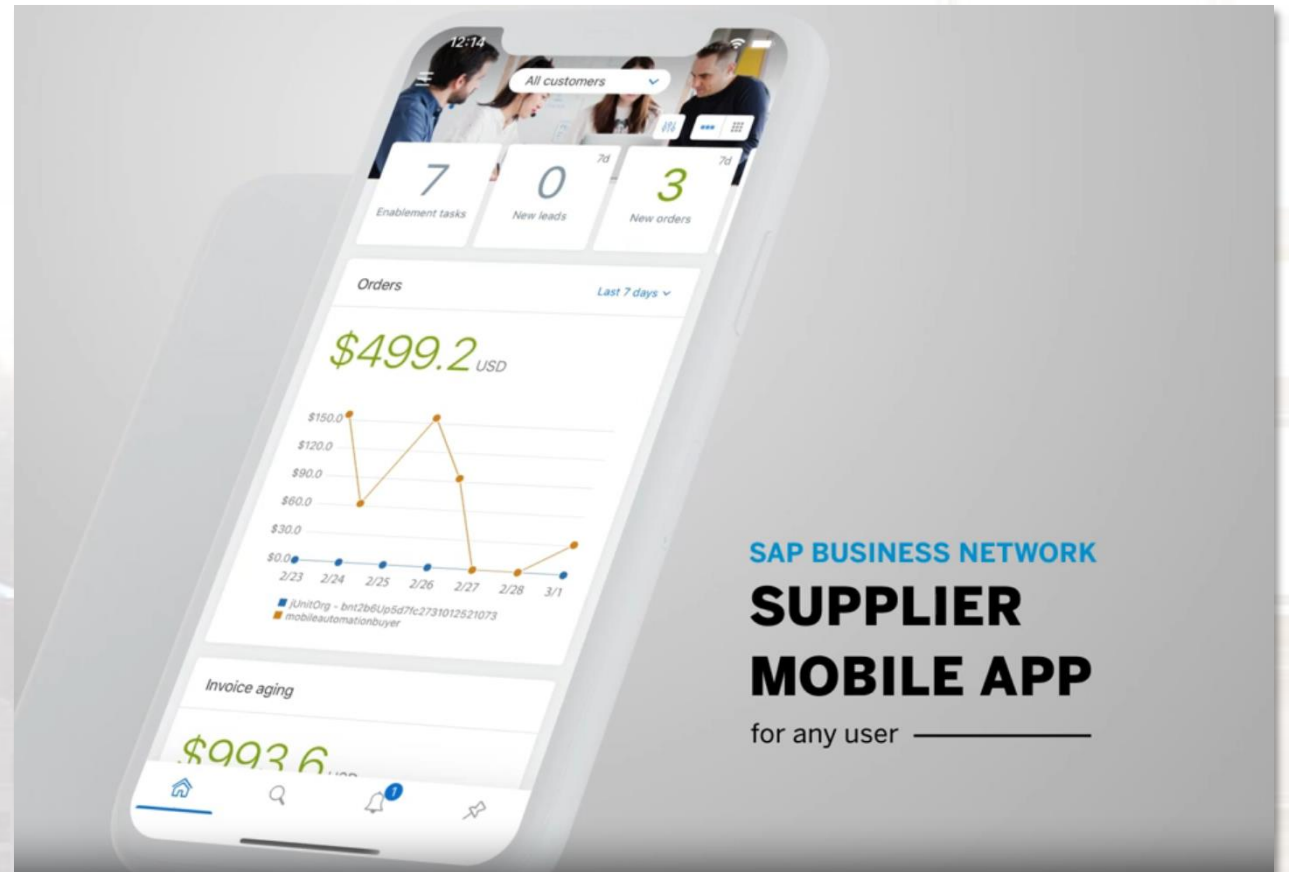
12:14

All customers

7
Enablement tasks

7d
0
New leads

7d
3
New orders

Orders

Last 7 days

$499.2 USD

$150.0
$120.0
$90.0
$60.0
$30.0
$0.0
2/23 2/24 2/25 2/26 2/27 2/28 3/1

jUnitOrg - bnt2b6Up5d7fc2731012521073
mobileautomationbuyer

Invoice aging

$993.6 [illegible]

1

SAP BUSINESS NETWORK
SUPPLIER MOBILE APP
for any user